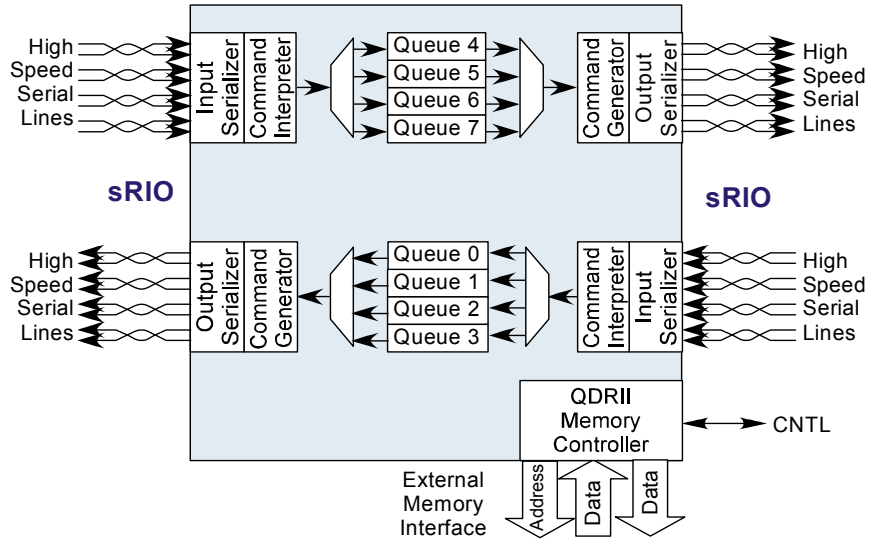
High
Speed
Serial
Lines

Input Serializer
Command Interpreter

Queue 4
Queue 5
Queue 6
Queue 7

Command Generator
Output Serializer

High
Speed
Serial
Lines

sRIO

sRIO

High
Speed
Serial
Lines

Output Serializer
Command Generator

Queue 0
Queue 1
Queue 2
Queue 3

Command Interpreter
Input Serializer

High
Speed
Serial
Lines

QDRII
Memory
Controller

CNTL

External
Memory
Interface

Address
Data
Data